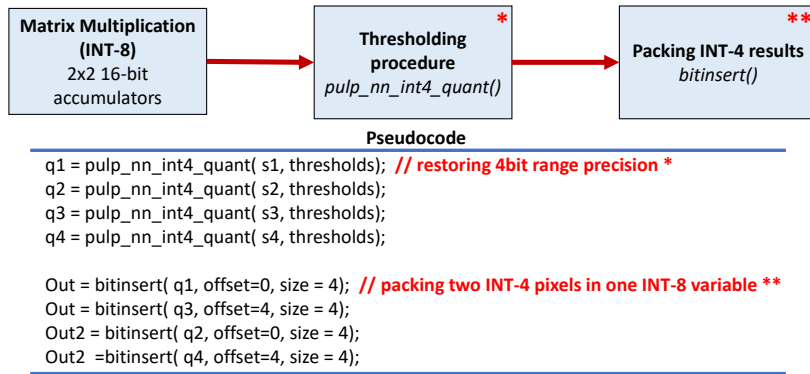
Matrix Multiplication (INT-8)
2x2 16-bit accumulators

*
Thresholding procedure
pulp_nn_int4_quant()

**
Packing INT-4 results
bitinsert()

Pseudocode

q1 = pulp_nn_int4_quant( s1, thresholds); // restoring 4bit range precision *
q2 = pulp_nn_int4_quant( s2, thresholds);
q3 = pulp_nn_int4_quant( s3, thresholds);
q4 = pulp_nn_int4_quant( s4, thresholds);

Out = bitinsert( q1, offset=0, size = 4); // packing two INT-4 pixels in one INT-8 variable **
Out = bitinsert( q3, offset=4, size = 4);
Out2 = bitinsert( q2, offset=0, size = 4);
Out2 =bitinsert( q4, offset=4, size = 4);